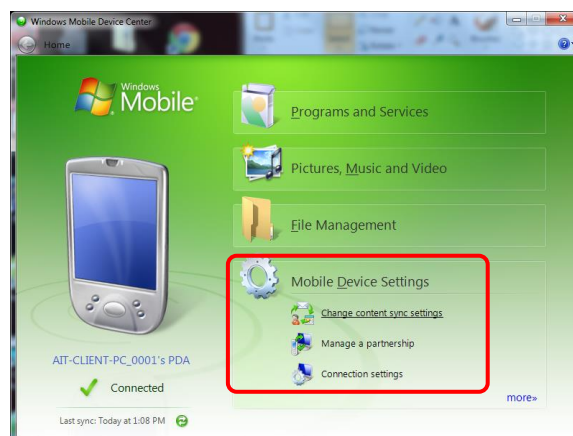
Windows Mobile Device Center

Home

Windows Mobile

Programs and Services

Pictures, Music and Video

File Management

Mobile Device Settings

Change content sync settings

Manage a partnership

Connection settings

AIT-CLIENT-PC_0001's PDA

Connected

Last sync: Today at 1:08 PM

more»